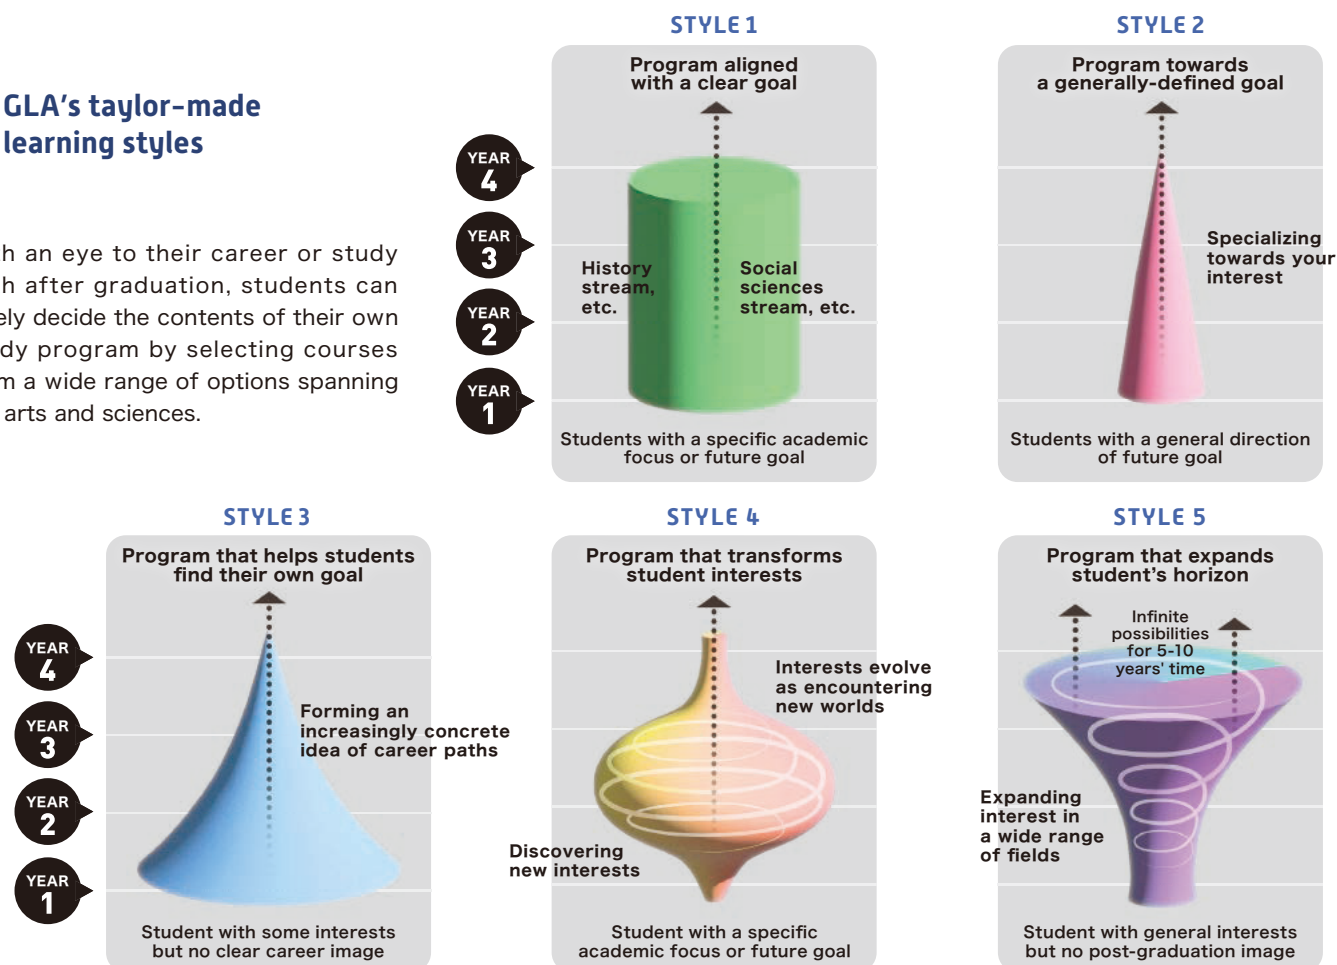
GLA's taylor-made learning styles

h an eye to their career or study h after graduation, students can ely decide the contents of their own dy program by selecting courses m a wide range of options spanning arts and sciences.

STYLE 1

Program aligned with a clear goal

YEAR 4

YEAR 3

YEAR 2

YEAR 1

History stream, etc.

Social sciences stream, etc.

Students with a specific academic focus or future goal

STYLE 2

Program towards a generally-defined goal

Specializing towards your interest

Students with a general direction of future goal

STYLE 3

Program that helps students find their own goal

YEAR 4

YEAR 3

YEAR 2

YEAR 1

Forming an increasingly concrete idea of career paths

Student with some interests but no clear career image

STYLE 4

Program that transforms student interests

Interests evolve as encountering new worlds

Discovering new interests

Student with a specific academic focus or future goal

STYLE 5

Program that expands student's horizon

Infinite possibilities for 5-10 years' time

Expanding interest in a wide range of fields

Student with general interests but no post-graduation image